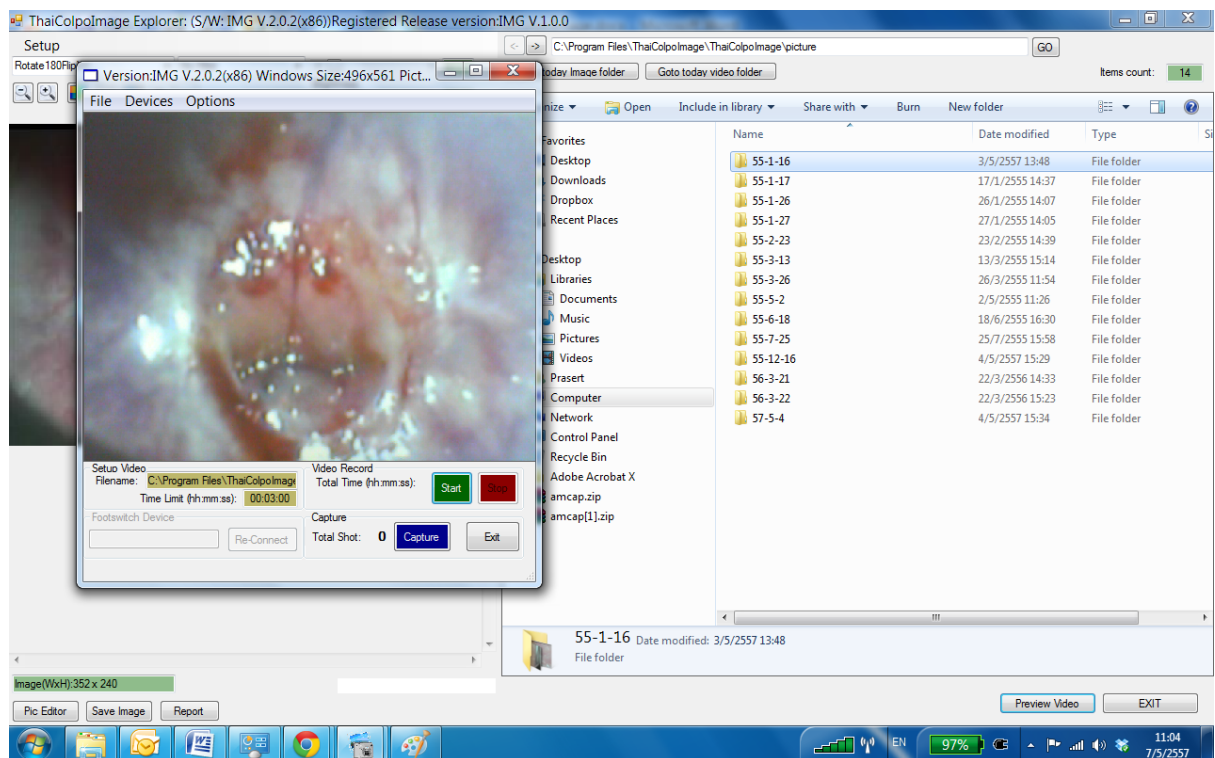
ThaiColpoImage Explorer: (S/W: IMG V.2.0.2(x86))Registered Release version:IMG V.1.0.0

Setup

Rotate180Flip

Version:IMG V.2.0.2(x86) Windows Size:496x561 Pict...

File Devices Options

Setup Video
Filename: C:\Program Files\ThaiColpoImage
Time Limit (hh:mm:ss): 00:03:00

Video Record
Total Time (hh:mm:ss):
Start
Stop

Footswitch Device
Re-Connect

Capture
Total Shot: 0
Capture
Exit

C:\Program Files\ThaiColpoImage\ThaiColpoImage\picture
GO

today Image folder
Goto today video folder
Items count: 14

nize
Open
Include in library
Share with
Burn
New folder

Favorites
Desktop
Downloads
Dropbox
Recent Places
Desktop
Libraries
Documents
Music
Pictures
Videos
Prasert
Computer
Network
Control Panel
Recycle Bin
Adobe Acrobat X
amcap.zip
amcap[1].zip

| Name | Date modified | Type |
|---|---|---|
| 55-1-16 | 3/5/2557 13:48 | File folder |
| 55-1-17 | 17/1/2555 14:37 | File folder |
| 55-1-26 | 26/1/2555 14:07 | File folder |
| 55-1-27 | 27/1/2555 14:05 | File folder |
| 55-2-23 | 23/2/2555 14:39 | File folder |
| 55-3-13 | 13/3/2555 15:14 | File folder |
| 55-3-26 | 26/3/2555 11:54 | File folder |
| 55-5-2 | 2/5/2555 11:26 | File folder |
| 55-6-18 | 18/6/2555 16:30 | File folder |
| 55-7-25 | 25/7/2555 15:58 | File folder |
| 55-12-16 | 4/5/2557 15:29 | File folder |
| 56-3-21 | 22/3/2556 14:33 | File folder |
| 56-3-22 | 22/3/2556 15:23 | File folder |
| 57-5-4 | 4/5/2557 15:34 | File folder |

55-1-16 Date modified: 3/5/2557 13:48
File folder

Image(WxH):352 x 240

Pic Editor
Save Image
Report

Preview Video
EXIT

EN
97%
11:04
7/5/2557